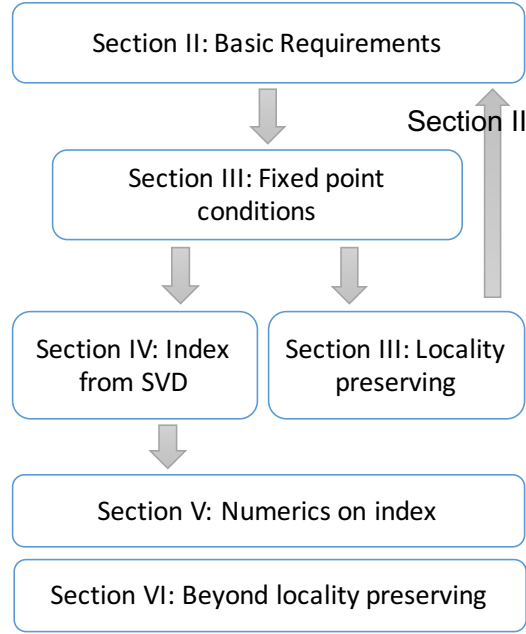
Section II: Basic Requirements

Section II

Section III: Fixed point conditions

Section IV: Index from SVD

Section III: Locality preserving

Section V: Numerics on index

Section VI: Beyond locality preserving